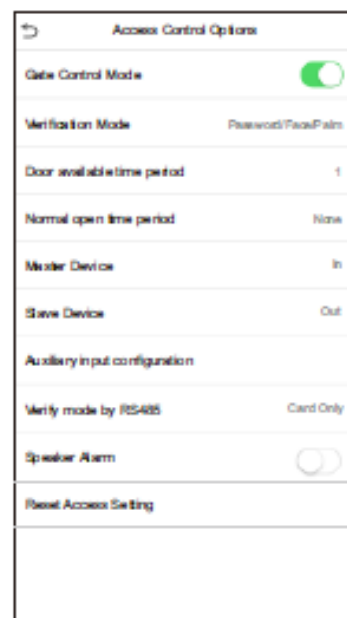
Access Control Options

Gate Control Mode

Verification Mode Password/Face/Palm

Door available time period 1

Normal open time period None

Master Device In

Slave Device Out

Auxiliary input configuration

Verify mode by RS485 Card Only

Speaker Alarm

Reset Access Setting